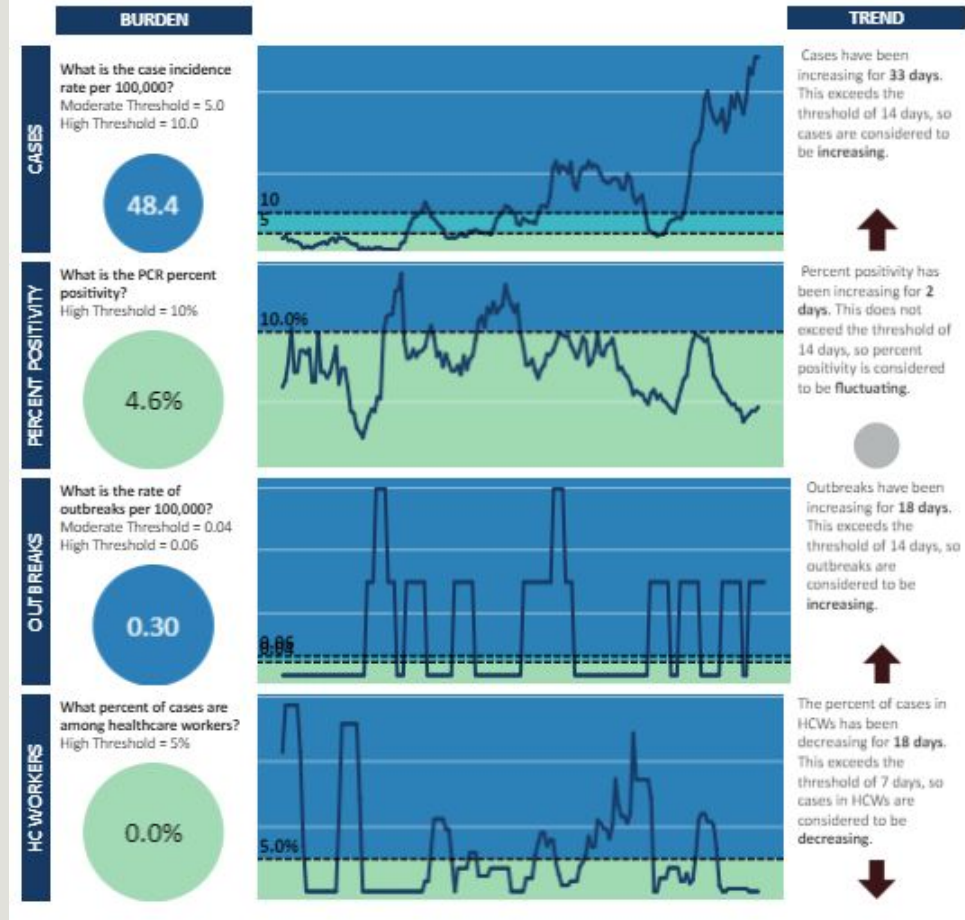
BURDEN

TREND

CASES

What is the case incidence rate per 100,000?
Moderate Threshold = 5.0
High Threshold = 10.0

48.4

10
5

Cases have been increasing for **33 days**. This exceeds the threshold of 14 days, so cases are considered to be **increasing**.

PERCENT POSITIVITY

What is the PCR percent positivity?
High Threshold = 10%

4.6%

10.0%

Percent positivity has been increasing for **2 days**. This does not exceed the threshold of 14 days, so percent positivity is considered to be **fluctuating**.

OUTBREAKS

What is the rate of outbreaks per 100,000?
Moderate Threshold = 0.04
High Threshold = 0.06

0.30

0.06
0.04

Outbreaks have been increasing for **18 days**. This exceeds the threshold of 14 days, so outbreaks are considered to be **increasing**.

HC WORKERS

What percent of cases are among healthcare workers?
High Threshold = 5%

0.0%

5.0%

The percent of cases in HCWs has been decreasing for **18 days**. This exceeds the threshold of 7 days, so cases in HCWs are considered to be **decreasing**.